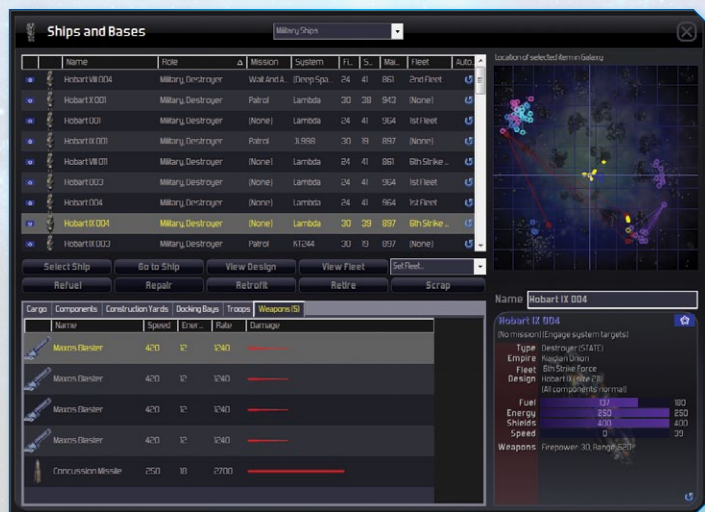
Ships and Bases

Military Ships

| | | Name | Role | Mission | System | Fi.. | S.. | Mai.. | Fleet | Auto.. |
|---|---|---|---|---|---|---|---|---|---|---|
| | | Hobart VIII 004 | Military, Destroyer | Wait And A.. | (Deep Spa.. | 24 | 41 | 861 | 2nd Fleet | |
| | | Hobart X 001 | Military, Destroyer | Patrol | Lambda | 30 | 38 | 943 | (None) | |
| | | Hobart 001 | Military, Destroyer | (None) | Lambda | 24 | 41 | 964 | 1st Fleet | |
| | | Hobart IX 001 | Military, Destroyer | Patrol | JL998 | 30 | 19 | 897 | (None) | |
| | | Hobart VIII 011 | Military, Destroyer | (None) | Lambda | 24 | 41 | 861 | 6th Strike.. | |
| | | Hobart 003 | Military, Destroyer | (None) | Lambda | 24 | 41 | 964 | 1st Fleet | |
| | | Hobart 004 | Military, Destroyer | (None) | Lambda | 24 | 41 | 964 | 1st Fleet | |
| | | Hobart IX 004 | Military, Destroyer | (None) | Lambda | 30 | 39 | 897 | 6th Strike.. | |
| | | Hobart IX 003 | Military, Destroyer | Patrol | KT244 | 30 | 19 | 897 | (None) | |

Location of selected item in Galaxy

Select Ship | Go to Ship | View Design | View Fleet | Set Fleet...
Refuel | Repair | Retrofit | Retire | Scrap

Cargo | Components | Construction Yards | Docking Bays | Troops | Weapons (5)

| Name | Speed | Ener.. | Rate | Damage |
|---|---|---|---|---|
| Maxos Blaster | 420 | 12 | 1240 | |
| Maxos Blaster | 420 | 12 | 1240 | |
| Maxos Blaster | 420 | 12 | 1240 | |
| Maxos Blaster | 420 | 12 | 1240 | |
| Concussion Missile | 250 | 18 | 2700 | |

Name Hobart IX 004

Hobart IX 004
(No mission) (Engage system targets)
Type Destroyer (STATE)
Empire Kaidian Union
Fleet 6th Strike Force
Design Hobart IX (size 211)
(All components normal)
Fuel 137 180
Energy 250 250
Shields 400 400
Speed 0 39
Weapons Firepower 30, Range 520